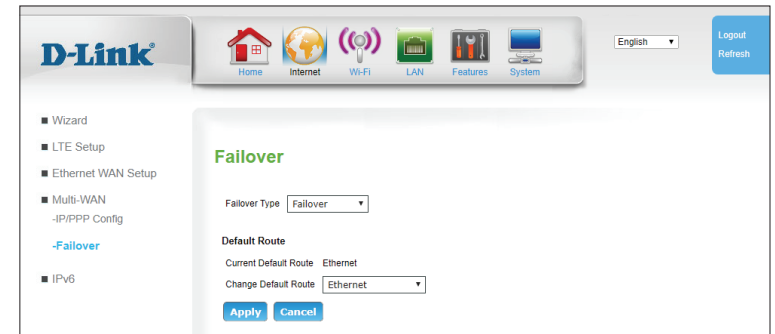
D-Link®

Home Internet Wi-Fi LAN Features System

English

Logout
Refresh

■ Wizard
■ LTE Setup
■ Ethernet WAN Setup
■ Multi-WAN
-IP/PPP Config
-Failover
■ IPv6

Failover

Failover Type Failover

Default Route

Current Default Route Ethernet

Change Default Route Ethernet

Apply Cancel